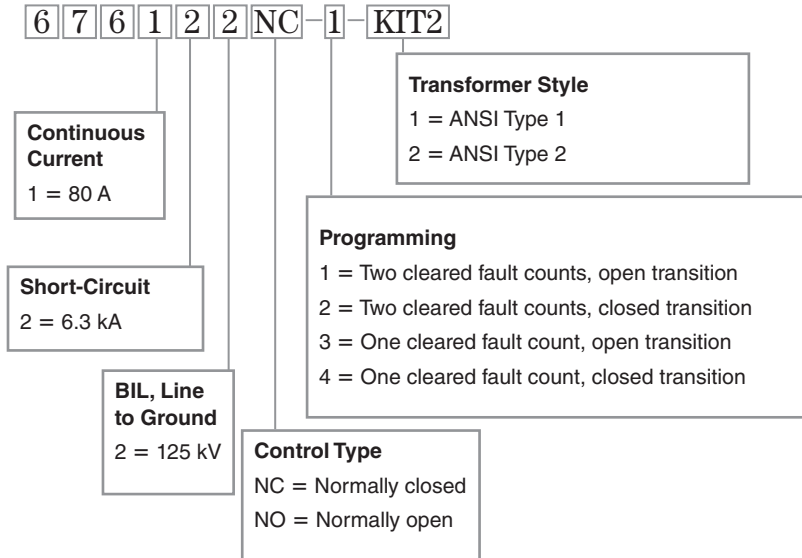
6 7 6 1 2 2 NC – 1 – KIT2

Transformer Style
1 = ANSI Type 1
2 = ANSI Type 2

Continuous Current
1 = 80 A

Programming
1 = Two cleared fault counts, open transition
2 = Two cleared fault counts, closed transition
3 = One cleared fault count, open transition
4 = One cleared fault count, closed transition

Short-Circuit
2 = 6.3 kA

BIL, Line to Ground
2 = 125 kV

Control Type
NC = Normally closed
NO = Normally open